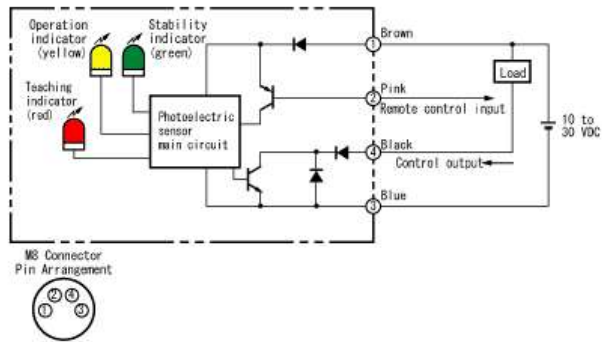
Operation indicator (yellow)
Stability indicator (green)
Teaching indicator (red)
Photoelectric sensor main circuit
1 Brown
2 Pink
Remote control input
4 Black
Control output
3 Blue
Load
10 to 30 VDC
M8 Connector Pin Arrangement
2 4
1 3